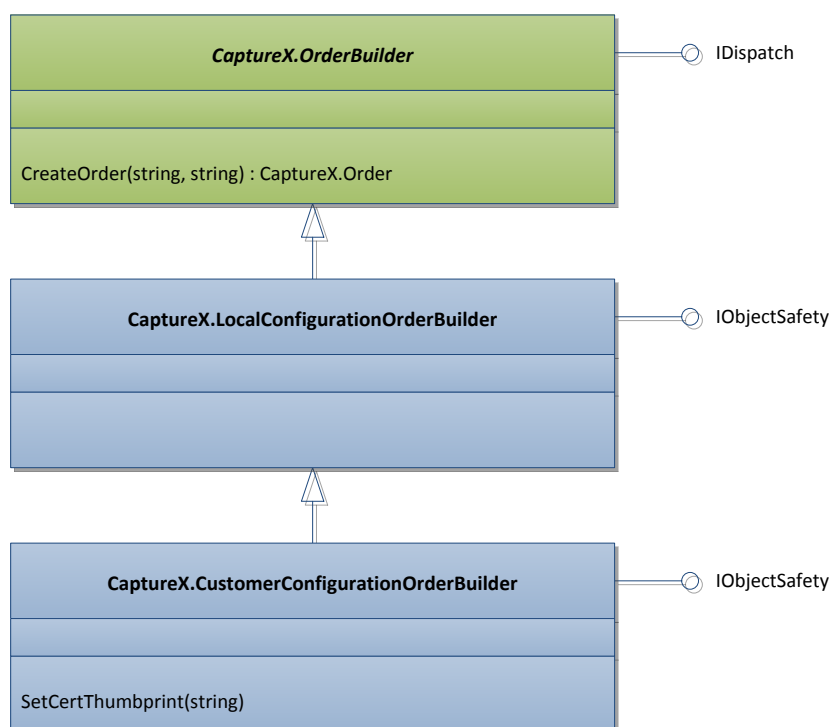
CaptureX.OrderBuilder

CreateOrder(string, string) : CaptureX.Order

IDispatch

CaptureX.LocalConfigurationOrderBuilder

IObjectSafety

CaptureX.CustomerConfigurationOrderBuilder

SetCertThumbprint(string)

IObjectSafety